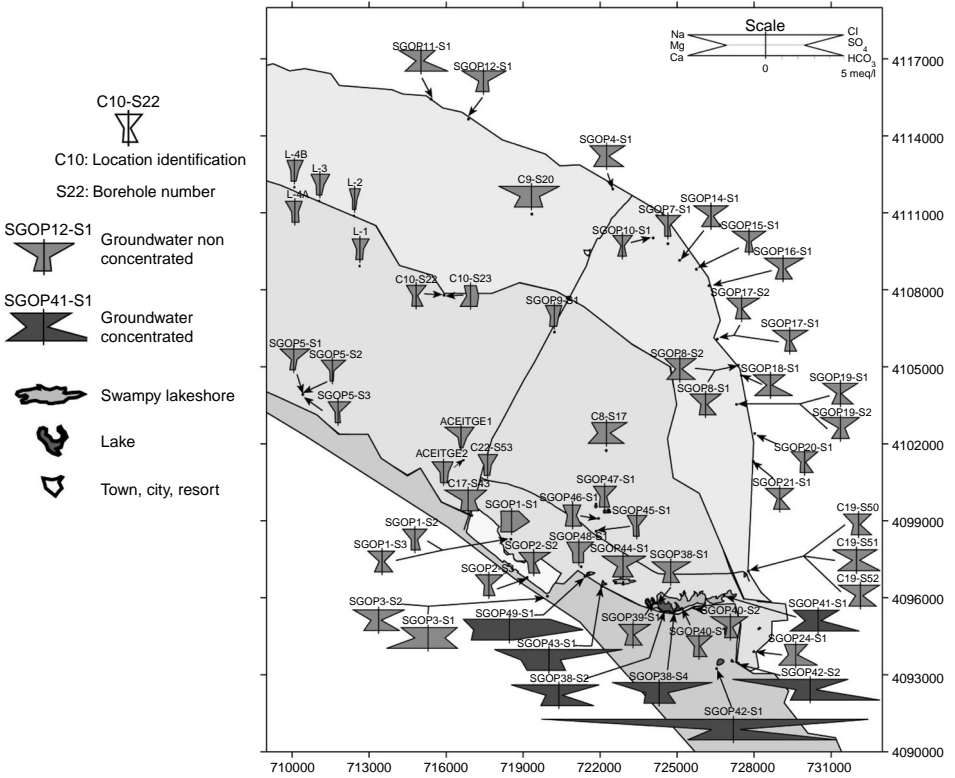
C10-S22

C10: Location identification

S22: Borehole number

SGOP12-S1 Groundwater non concentrated

SGOP41-S1 Groundwater concentrated

Swampy lakeshore

Lake

Town, city, resort

Scale
Na Mg Ca
Cl $SO_4$ $HCO_3$
0
5 meq/l

SGOP11-S1
SGOP12-S1
SGOP4-S1
L-4B
L-3
L-2
L-4A
L-1
C9-S20
SGOP7-S1
SGOP14-S1
SGOP15-S1
SGOP10-S1
SGOP16-S1
C10-S22
C10-S23
SGOP17-S2
SGOP9-S1
SGOP17-S1
SGOP5-S1
SGOP5-S2
SGOP8-S2
SGOP18-S1
SGOP19-S1
SGOP5-S3
SGOP8-S1
SGOP19-S2
ACEITGE1
C8-S17
SGOP20-S1
ACEITGE2
C22-S53
SGOP47-S1
SGOP21-S1
C17-S43
SGOP1-S1
SGOP46-S1
SGOP45-S1
C19-S50
SGOP1-S2
SGOP48-S1
SGOP1-S3
SGOP2-S2
SGOP44-S1
SGOP38-S1
C19-S51
SGOP2-S3
C19-S52
SGOP3-S2
SGOP49-S1
SGOP40-S2
SGOP41-S1
SGOP3-S1
SGOP39-S1
SGOP40-S1
SGOP43-S1
SGOP24-S1
SGOP42-S2
SGOP38-S2
SGOP38-S4
SGOP42-S1

4117000
4114000
4111000
4108000
4105000
4102000
4099000
4096000
4093000
4090000

710000 713000 716000 719000 722000 725000 728000 731000